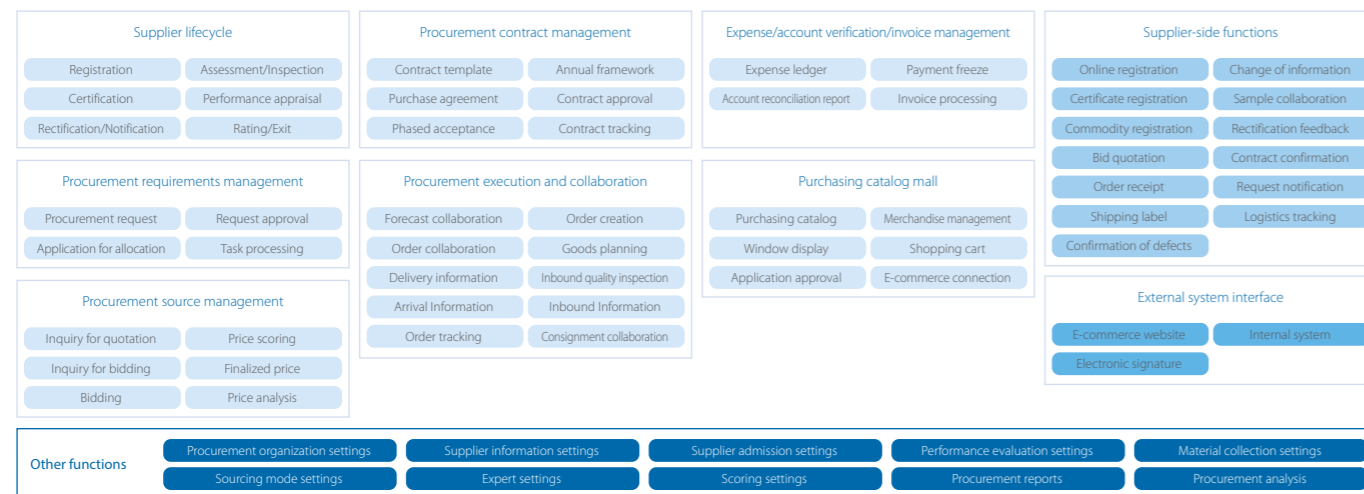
Supplier lifecycle

Registration
Assessment/Inspection
Certification
Performance appraisal
Rectification/Notification
Rating/Exit

Procurement contract management

Contract template
Annual framework
Purchase agreement
Contract approval
Phased acceptance
Contract tracking

Expense/account verification/invoice management

Expense ledger
Payment freeze
Account reconciliation report
Invoice processing

Supplier-side functions

Online registration
Change of information
Certificate registration
Sample collaboration
Commodity registration
Rectification feedback
Bid quotation
Contract confirmation
Order receipt
Request notification
Shipping label
Logistics tracking
Confirmation of defects

Procurement requirements management

Procurement request
Request approval
Application for allocation
Task processing

Procurement execution and collaboration

Forecast collaboration
Order creation
Order collaboration
Goods planning
Delivery information
Inbound quality inspection
Arrival Information
Inbound Information
Order tracking
Consignment collaboration

Purchasing catalog mall

Purchasing catalog
Merchandise management
Window display
Shopping cart
Application approval
E-commerce connection

Procurement source management

Inquiry for quotation
Price scoring
Inquiry for bidding
Finalized price
Bidding
Price analysis

External system interface

E-commerce website
Internal system
Electronic signature

Other functions

Procurement organization settings
Supplier information settings
Supplier admission settings
Performance evaluation settings
Material collection settings
Sourcing mode settings
Expert settings
Scoring settings
Procurement reports
Procurement analysis